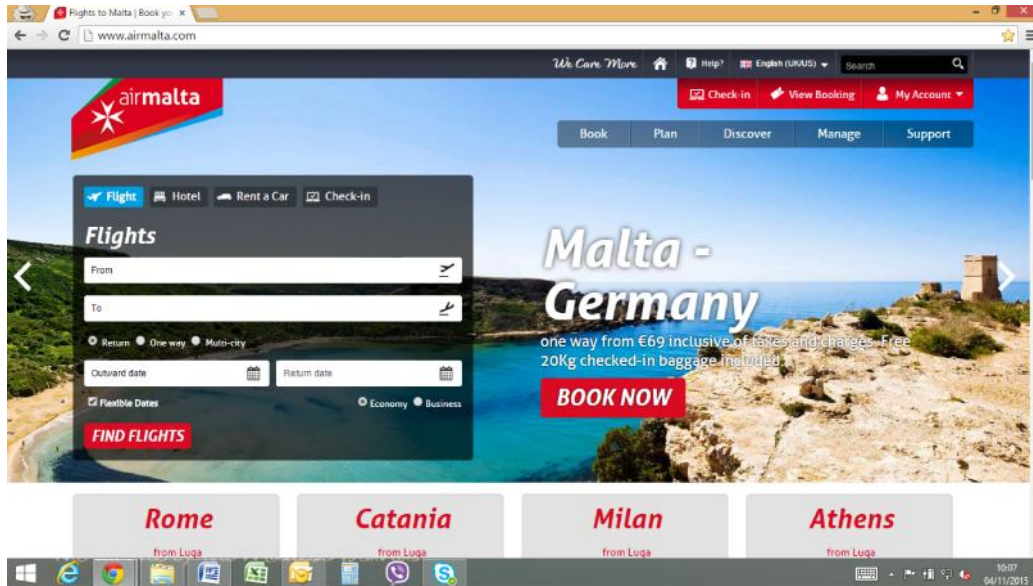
Flights to Malta | Book yo ×

www.airmalta.com

We Care More Help? English (UK/US) Search

airmalta

Check-in View Booking My Account

Book Plan Discover Manage Support

Flight Hotel Rent a Car Check-in

Flights

From

To

Return One way Multi-city

Outward date Return date

Flexible Dates Economy Business

FIND FLIGHTS

Malta - Germany

one way from €69 inclusive of taxes and charges. Free 20Kg checked-in baggage included

BOOK NOW

Rome
from Luqa

Catania
from Luqa

Milan
from Luqa

Athens
from Luqa

10:07
04/11/2015